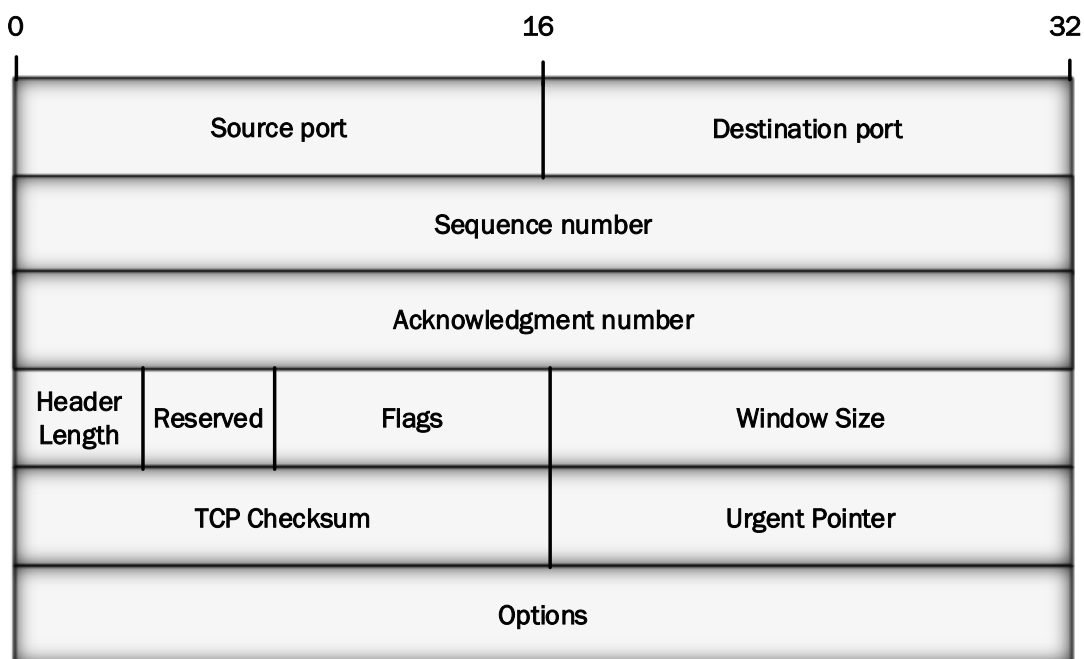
0 16 32

| Source port | | | Destination port |
|---|---|---|---|
| Sequence number | | | |
| Acknowledgment number | | | |
| Header Length | Reserved | Flags | Window Size |
| TCP Checksum | | | Urgent Pointer |
| Options | | | |